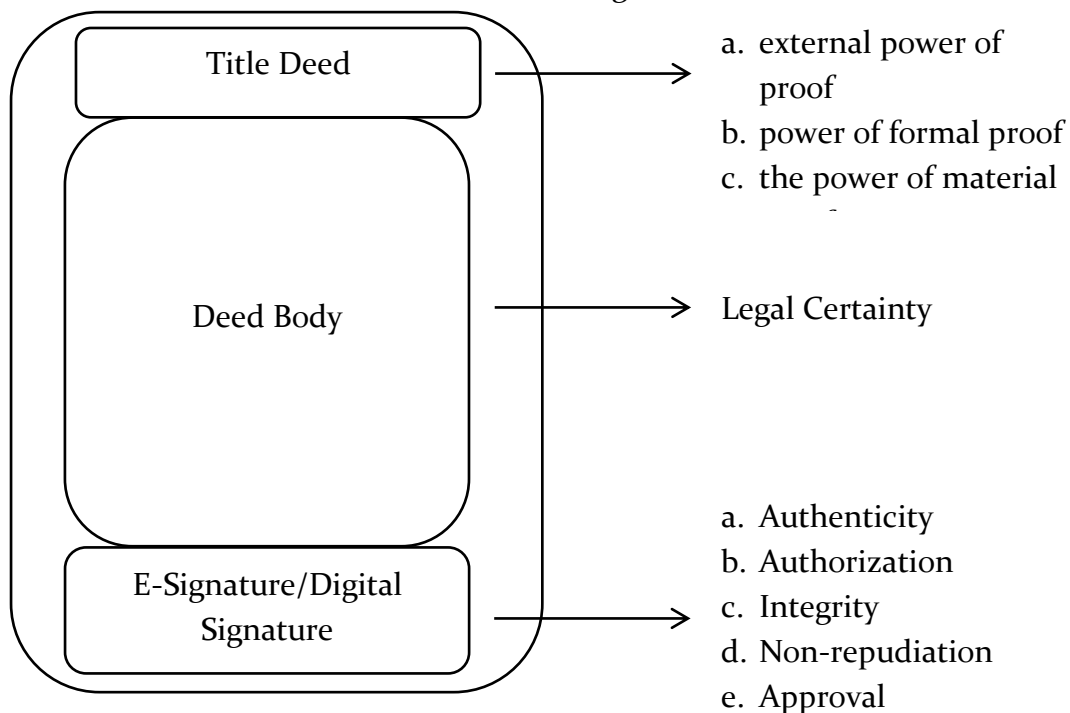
Title Deed

Deed Body

E-Signature/Digital Signature

a. external power of proof
b. power of formal proof
c. the power of material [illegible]

Legal Certainty

a. Authenticity
b. Authorization
c. Integrity
d. Non-repudiation
e. Approval